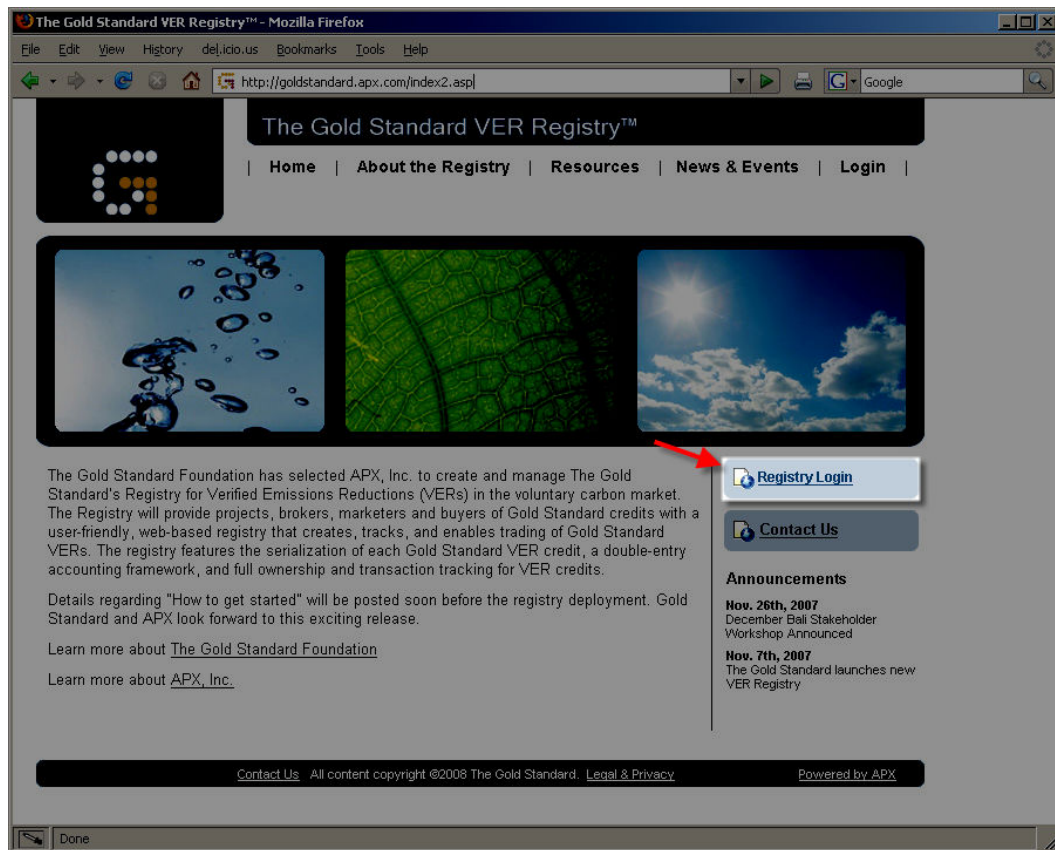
The Gold Standard VER Registry™ - Mozilla Firefox

File Edit View History del.icio.us Bookmarks Tools Help

http://goldstandard.apx.com/index2.asp

Google

The Gold Standard VER Registry™

| Home | About the Registry | Resources | News & Events | Login |

The Gold Standard Foundation has selected APX, Inc. to create and manage The Gold Standard's Registry for Verified Emissions Reductions (VERs) in the voluntary carbon market. The Registry will provide projects, brokers, marketers and buyers of Gold Standard credits with a user-friendly, web-based registry that creates, tracks, and enables trading of Gold Standard VERs. The registry features the serialization of each Gold Standard VER credit, a double-entry accounting framework, and full ownership and transaction tracking for VER credits.

Details regarding "How to get started" will be posted soon before the registry deployment. Gold Standard and APX look forward to this exciting release.

Learn more about The Gold Standard Foundation

Learn more about APX, Inc.

Registry Login

Contact Us

Announcements

Nov. 26th, 2007
December Bali Stakeholder Workshop Announced

Nov. 7th, 2007
The Gold Standard launches new VER Registry

Contact Us All content copyright ©2008 The Gold Standard. Legal & Privacy Powered by APX

Done